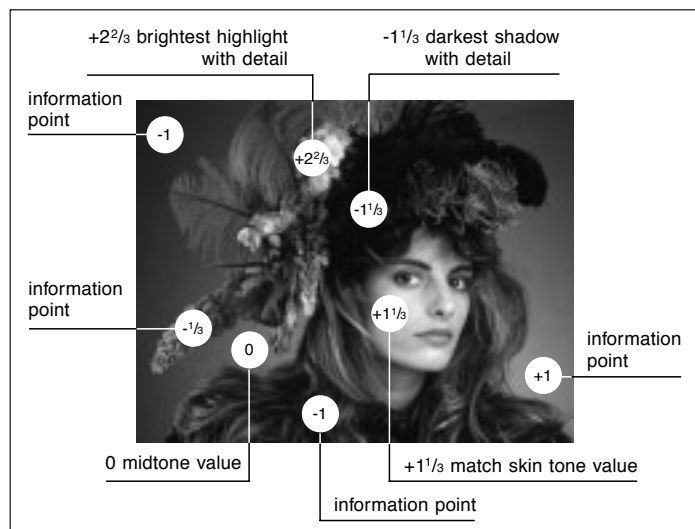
+2$^{2}/_{3}$ brightest highlight with detail

-1$^{1}/_{3}$ darkest shadow with detail

information point

-1

+2$^{2}/_{3}$

-1$^{1}/_{3}$

information point

-$^{1}/_{3}$

+1$^{1}/_{3}$

0

information point

+1

-1

0 midtone value

+1$^{1}/_{3}$ match skin tone value

information point